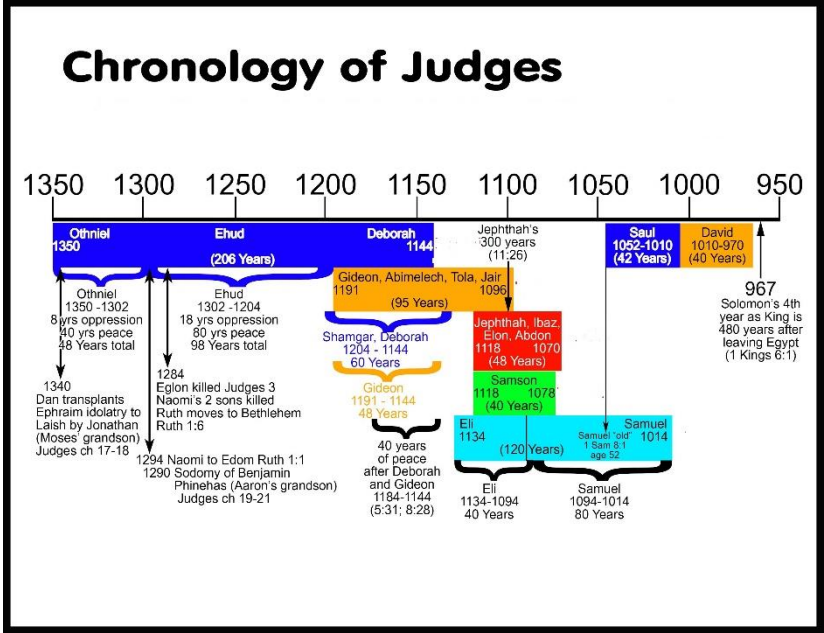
Chronology of Judges

1350 1300 1250 1200 1150 1100 1050 1000 950

Othniel
1350

Ehud

Deborah
1144

(206 Years)

Jephthah's 300 years (11:26)

Saul
1052-1010
(42 Years)

David
1010-970
(40 Years)

Gideon, Abimelech, Tola, Jair
1191 1096
(95 Years)

967
Solomon's 4th year as King is 480 years after leaving Egypt (1 Kings 6:1)

Othniel
1350 -1302
8 yrs oppression
40 yrs peace
48 Years total

Ehud
1302 -1204
18 yrs oppression
80 yrs peace
98 Years total

Shamgar, Deborah
1204 - 1144
60 Years

Jephthah, Ibaz, Elon, Abdon
1118 1070
(48 Years)

1284
Eglon killed Judges 3
Naomi's 2 sons killed
Ruth moves to Bethlehem
Ruth 1:6

Gideon
1191 - 1144
48 Years

Samson
1118 1078
(40 Years)

1340
Dan transplants Ephraim idolatry to Laish by Jonathan (Moses' grandson)
Judges ch 17-18

Eli
1134

Samuel
Samuel "old" 1014
1 Sam 8:1
age 52

(120 Years)

40 years of peace after Deborah and Gideon
1184-1144
(5:31; 8:28)

1294 Naomi to Edom Ruth 1:1
1290 Sodomy of Benjamin
Phinehas (Aaron's grandson)
Judges ch 19-21

Eli
1134-1094
40 Years

Samuel
1094-1014
80 Years